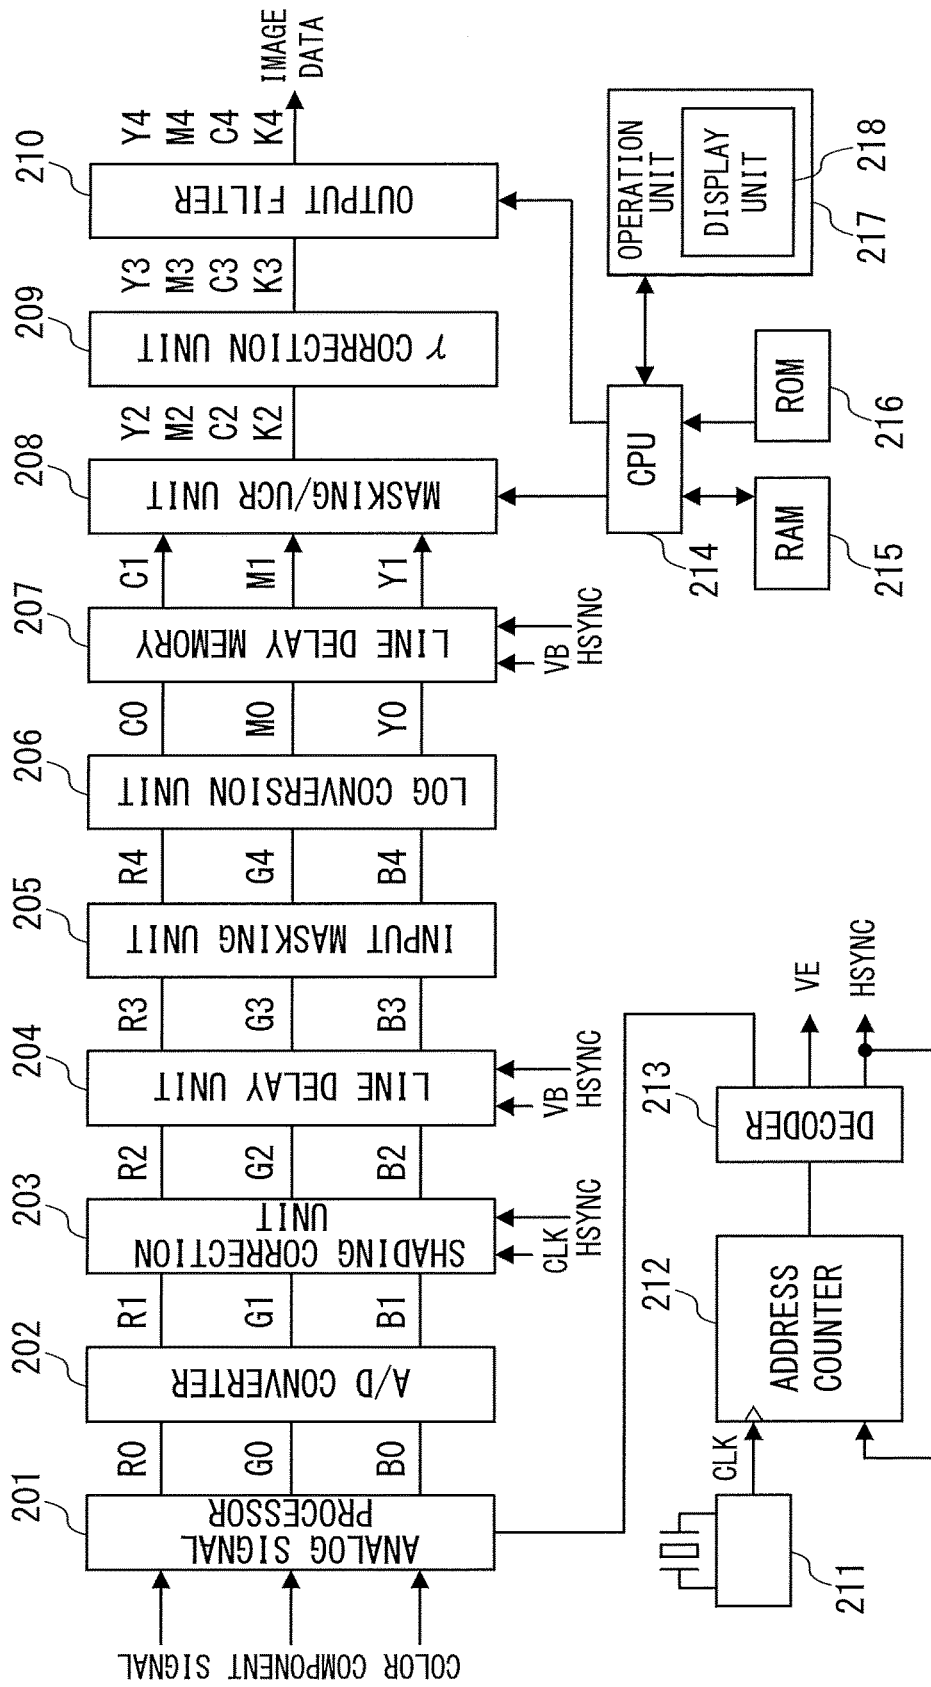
COLOR COMPONENT SIGNAL

201
ANALOG SIGNAL PROCESSOR

R0
G0
B0

202
A/D CONVERTER

R1
G1
B1

203
SHADING CORRECTION UNIT
CLK
HSYNC

R2
G2
B2

204
LINE DELAY UNIT
VB
HSYNC

R3
G3
B3

205
INPUT MASKING UNIT

R4
G4
B4

206
LOG CONVERSION UNIT

C0
M0
Y0

207
LINE DELAY MEMORY
VB
HSYNC

C1
M1
Y1

208
MASKING/UCR UNIT

Y2
M2
C2
K2

209
$\gamma$ CORRECTION UNIT

Y3
M3
C3
K3

210
OUTPUT FILTER

Y4
M4
C4
K4

IMAGE DATA

214
CPU

215
RAM

216
ROM

217
OPERATION UNIT

218
DISPLAY UNIT

211
CLK

212
ADDRESS COUNTER

213
DECODER

VE
HSYNC